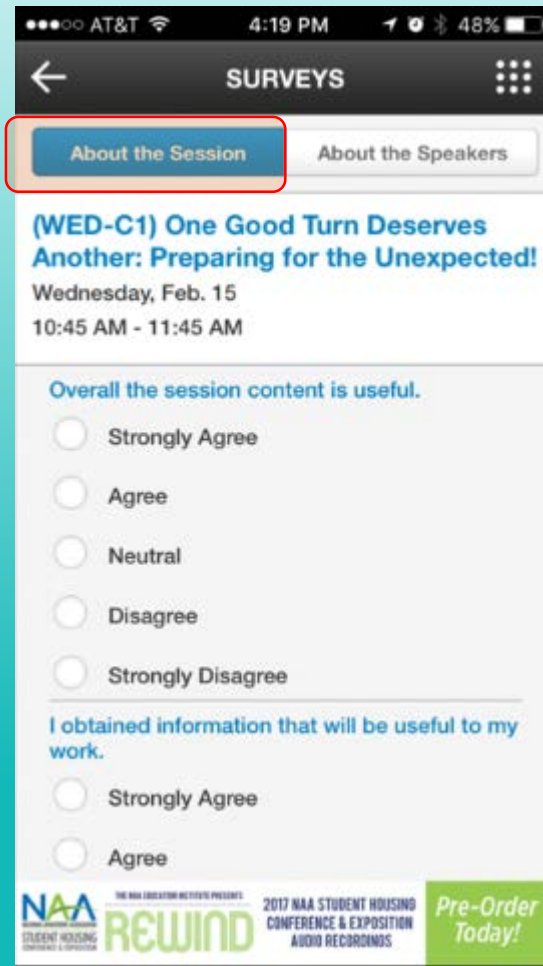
●●●○○ AT&T 4:19 PM 48%

SURVEYS

About the Session

About the Speakers

(WED-C1) One Good Turn Deserves Another: Preparing for the Unexpected!

Wednesday, Feb. 15

10:45 AM - 11:45 AM

Overall the session content is useful.

Strongly Agree

Agree

Neutral

Disagree

Strongly Disagree

I obtained information that will be useful to my work.

Strongly Agree

Agree

NAA STUDENT HOUSING

THE NAA EDUCATION INSTITUTE PRESENTS REWIND

2017 NAA STUDENT HOUSING CONFERENCE & EXPOSITION AUDIO RECORDINGS

Pre-Order Today!